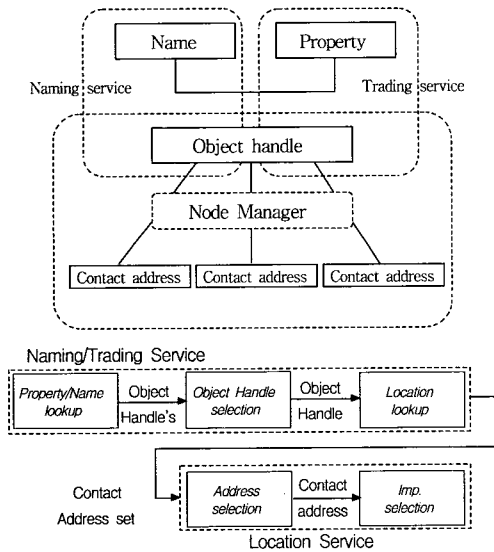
Name

Property

Naming service

Trading service

Object handle

Node Manager

Contact address

Contact address

Contact address

Naming/Trading Service

Property/Name lookup

Object Handle's

Object Handle selection

Object Handle

Location lookup

Contact Address set

Address selection

Contact address

Imp. selection

Location Service